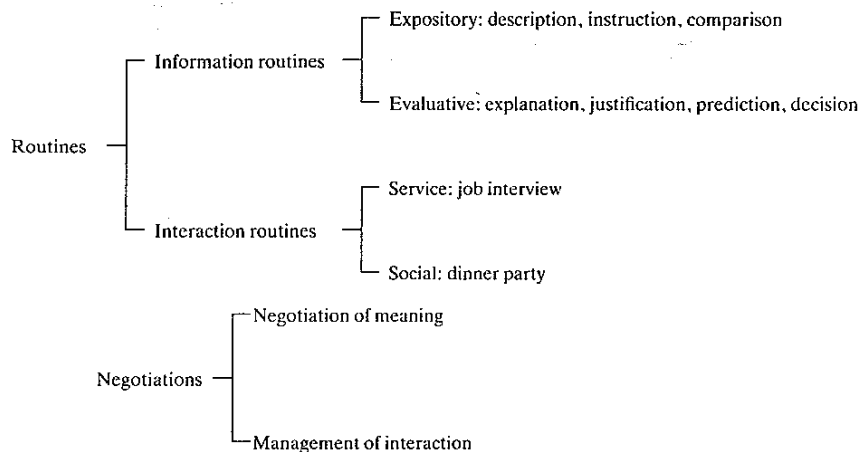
Routines

Information routines

Expository: description, instruction, comparison

Evaluative: explanation, justification, prediction, decision

Interaction routines

Service: job interview

Social: dinner party

Negotiations

Negotiation of meaning

Management of interaction